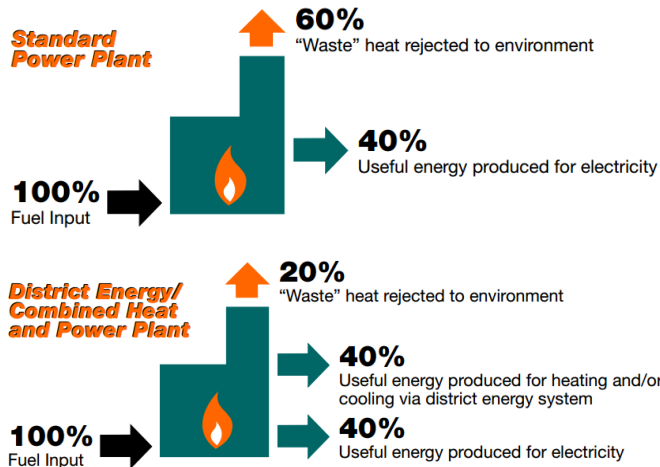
Standard Power Plant

60%
“Waste” heat rejected to environment

40%
Useful energy produced for electricity

100%
Fuel Input

District Energy/ Combined Heat and Power Plant

20%
“Waste” heat rejected to environment

40%
Useful energy produced for heating and/or cooling via district energy system

40%
Useful energy produced for electricity

100%
Fuel Input